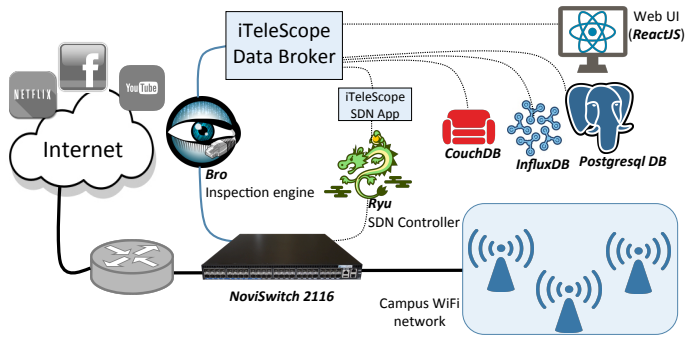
iTeleScope Data Broker

Web UI (ReactJS)

NETFLIX

f

YouTube

Internet

iTeleScope SDN App

CouchDB

InfluxDB

Postgresql DB

Bro
Inspection engine

Ryu
SDN Controller

NoviSwitch 2116

Campus WiFi network